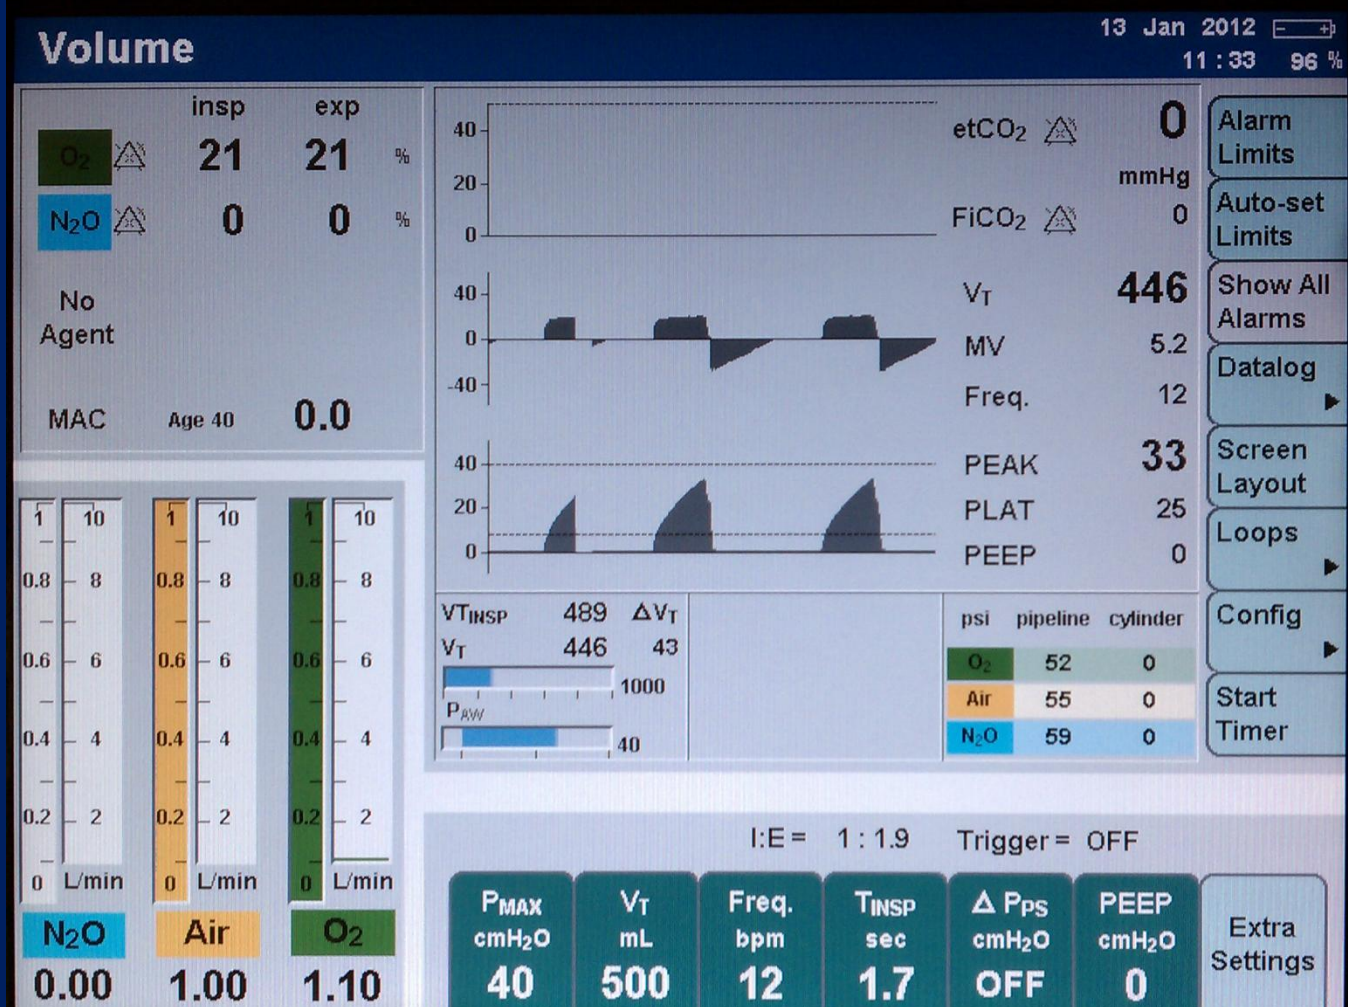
Volume

13 Jan 2012
11:33 96 %

insp exp
$O_2$ 21 21 %
$N_2O$ 0 0 %

No Agent

MAC Age 40 0.0

40
20
0

etCO$_2$ 0
mmHg
FiCO$_2$ 0

40
0
-40

V$_T$ 446
MV 5.2
Freq. 12

40
20
0

PEAK 33
PLAT 25
PEEP 0

Alarm Limits
Auto-set Limits
Show All Alarms
Datalog
Screen Layout
Loops
Config
Start Timer

1 10
0.8 8
0.6 6
0.4 4
0.2 2
0 L/min

1 10
0.8 8
0.6 6
0.4 4
0.2 2
0 L/min

1 10
0.8 8
0.6 6
0.4 4
0.2 2
0 L/min

$N_2O$ Air $O_2$
0.00 1.00 1.10

VT$_{INSP}$ 489 ΔV$_T$
V$_T$ 446 43
1000
P$_{AW}$
40

| psi | pipeline | cylinder |
|---|---|---|
| $O_2$ | 52 | 0 |
| Air | 55 | 0 |
| $N_2O$ | 59 | 0 |

I:E = 1 : 1.9 Trigger = OFF

| P$_{MAX}$ cmH$_2$O | V$_T$ mL | Freq. bpm | T$_{INSP}$ sec | Δ P$_{PS}$ cmH$_2$O | PEEP cmH$_2$O |
|---|---|---|---|---|---|
| 40 | 500 | 12 | 1.7 | OFF | 0 |

Extra Settings